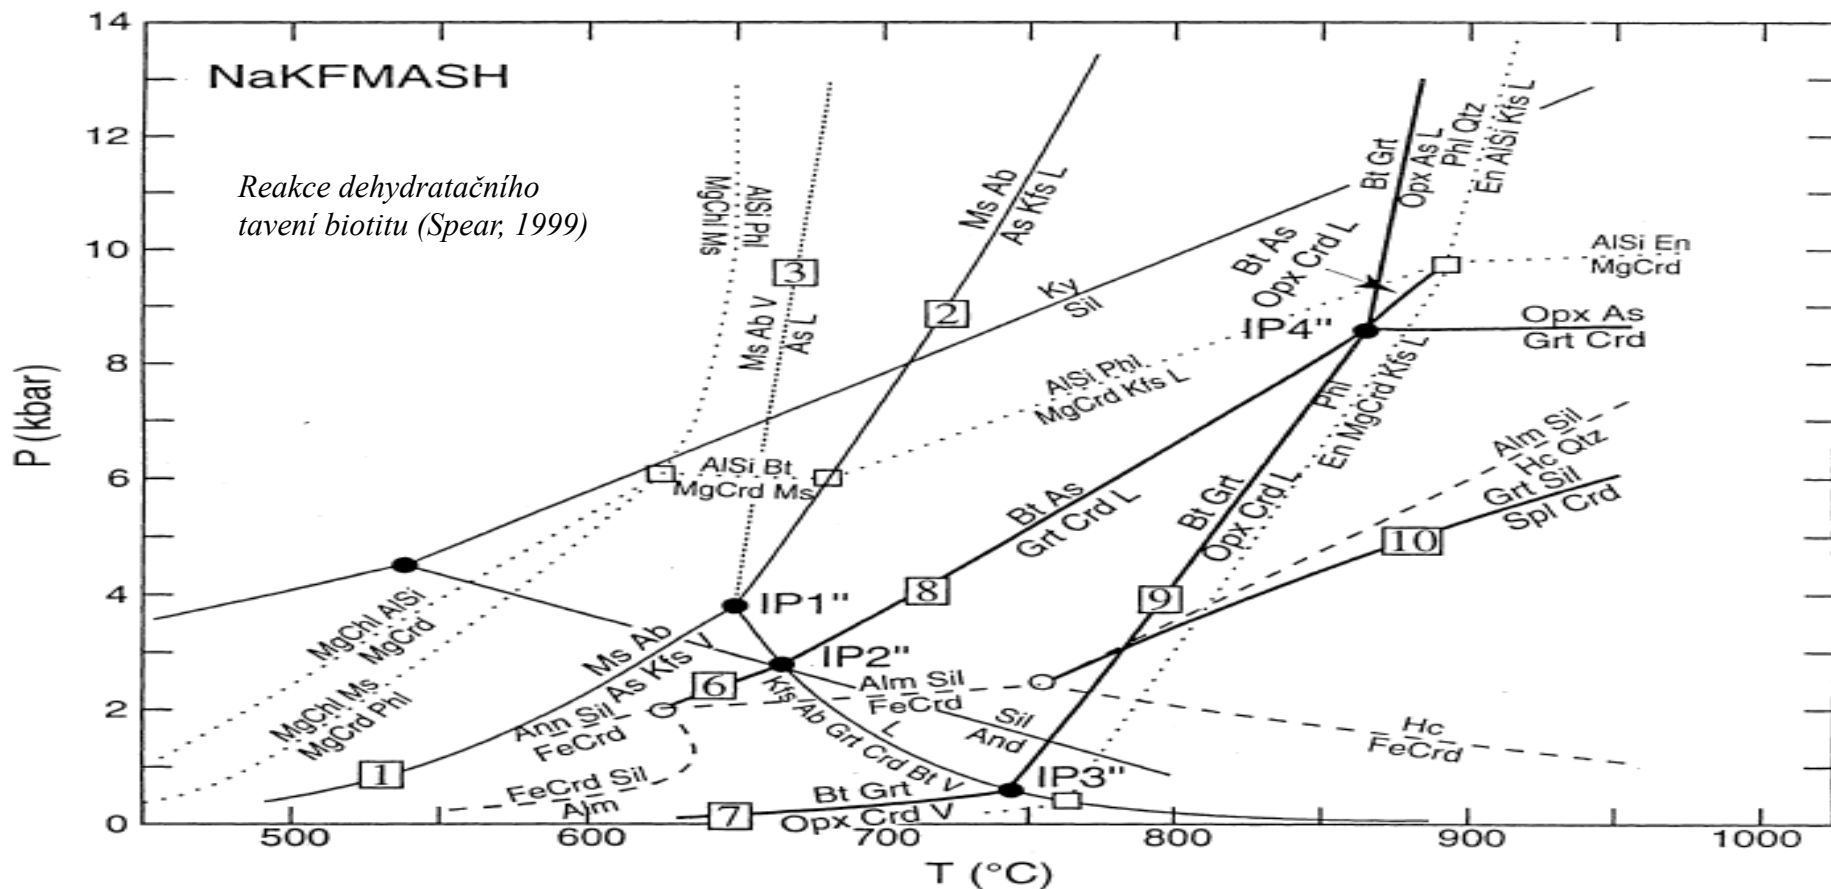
NaKFMASH

Reakce dehydratačního tavení biotitu (Spear, 1999)

P (kbar)

14
12
10
8
6
4
2
0

500
600
700
800
900
1000

T (°C)

MgChl Ms
AlSi Phl
Ms Ab V
As L
3
Ms Ab
As Kfs L
2
Ky
Sil
Bt As
Opx Crd L
Bt Grt
Opx As L
Phl Qtz
En AlSi Kfs L
AlSi En
MgCrd
IP4"
Opx As
Grt Crd
AlSi Phl
MgCrd Kfs L
Phl
En MgCrd Kfs L
AlSi Bt
MgCrd Ms
Bt As
Grt Crd L
Bt Grt
Opx Crd L
Alm Sil
Hc Qtz
Grt Sil
Spl Crd
10
8
9
IP1"
IP2"
MgChl AlSi
MgCrd
MgChl Ms
MgCrd Phl
Ms Ab
As Kfs V
Ann Sil
FeCrd
6
Kfs Ab Grt Crd Bt V
L
Alm Sil
FeCrd
Sil
And
Hc
FeCrd
FeCrd Sil
Alm
1
7
Bt Grt
Opx Crd V
IP3"